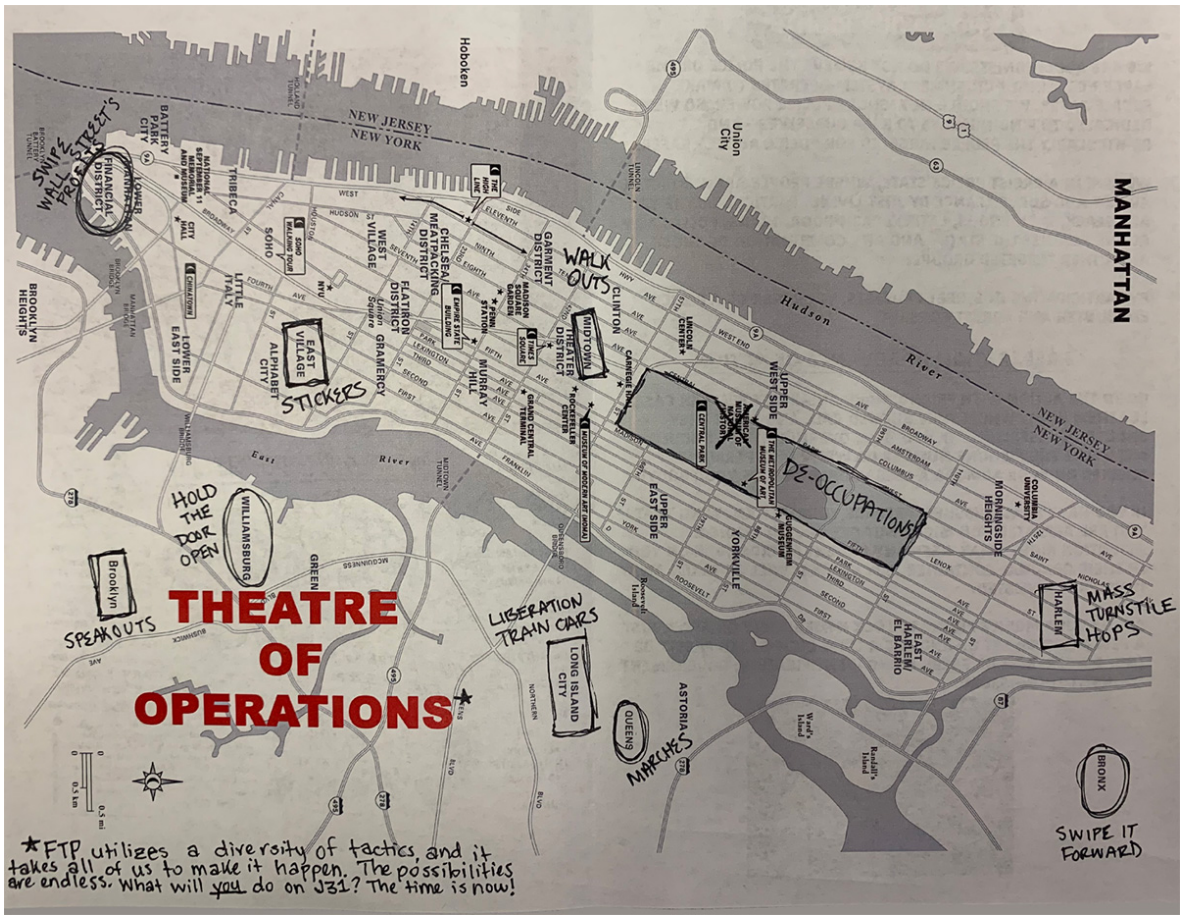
MANHATTAN

Hoboken

Union City

NEW JERSEY
NEW YORK

SWIPE WALL STREET'S PROFITS

FINANCIAL DISTRICT

BATTERY PARK CITY

LOWER MANHATTAN

TRIBECA

NATIONAL SEPTEMBER 11 MEMORIAL AND MUSEUM

CITY HALL

SOHO

SOHO WALKING TOUR

CHINATOWN

LITTLE ITALY

BROOKLYN HEIGHTS

LOWER EAST SIDE

EAST VILLAGE

STICKERS

ALPHABET CITY

WEST VILLAGE

GREENWICH

CHELSEA

MEATPACKING DISTRICT

THE HIGH LINE

FLATIRON DISTRICT

Union Square

GRAMERCY

EMPIRE STATE BUILDING

MURRAY HILL

GARMENT DISTRICT

PENN STATION

MADISON SQUARE GARDEN

WALK OUTS

TIMES SQUARE

MIDTOWN

THEATER DISTRICT

CLINTON

GRAND CENTRAL TERMINAL

ROCKEFELLER CENTER

CARNEGIE HALL

LINCOLN CENTER

MUSEUM OF MODERN ART (MOMA)

CENTRAL PARK

AMERICAN MUSEUM OF NATURAL HISTORY

THE METROPOLITAN MUSEUM OF ART

DE-OCCUPATIONS

GUGGENHEIM MUSEUM

UPPER WEST SIDE

UPPER EAST SIDE

YORKVILLE

Hudson River

NEW JERSEY
NEW YORK

MORNINGSIDE HEIGHTS

COLUMBIA UNIVERSITY

HARLEM

MASS TURNSTILE HOPS

EAST HARLEM EL BARRIO

East River

HOLD THE DOOR OPEN

WILLIAMSBURG

Brooklyn

SPEAKOUTS

GREENPOINT

THEATRE OF OPERATIONS

LIBERATION TRAIN CARS

LONG ISLAND CITY

Roosevelt Island

ASTORIA

QUEENS

MARCHES

Ward's Island

Randall's Island

BRONX

SWIPE IT FORWARD

0 0.5 mi
0 0.5 km

*FTP utilizes a diversity of tactics, and it takes all of us to make it happen. The possibilities are endless. What will you do on J31? The time is now!